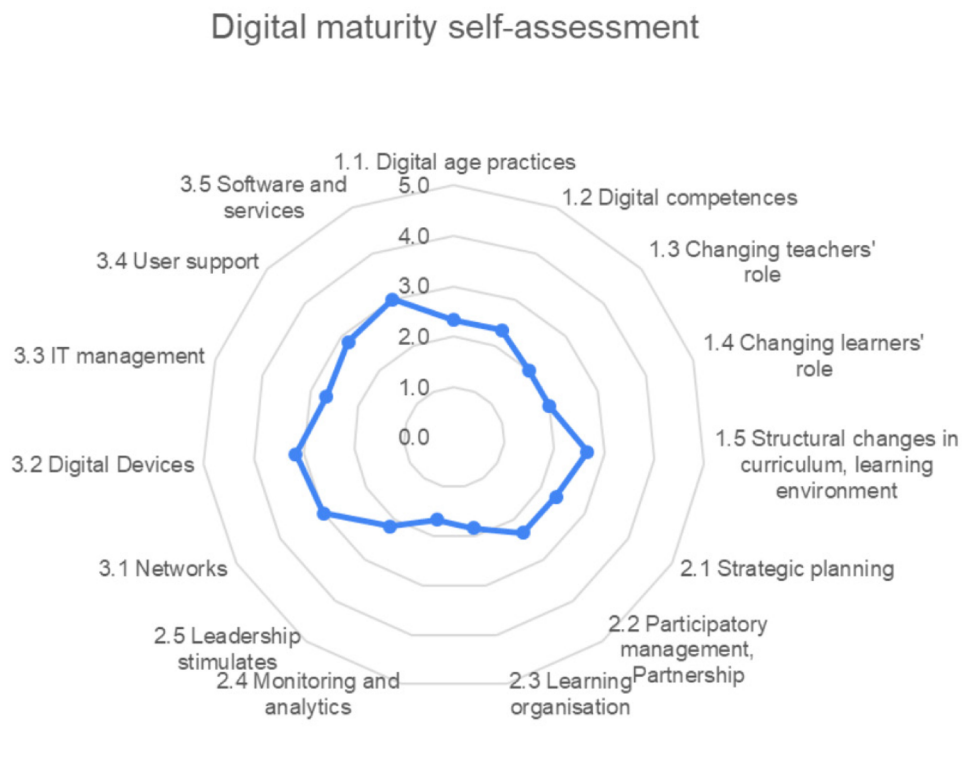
Digital maturity self-assessment

1.1. Digital age practices
5.0
4.0
3.0
2.0
1.0
0.0
1.2 Digital competences
1.3 Changing teachers' role
1.4 Changing learners' role
1.5 Structural changes in curriculum, learning environment
2.1 Strategic planning
2.2 Participatory management, Partnership
2.3 Learning organisation
2.4 Monitoring and analytics
2.5 Leadership stimulates
3.1 Networks
3.2 Digital Devices
3.3 IT management
3.4 User support
3.5 Software and services